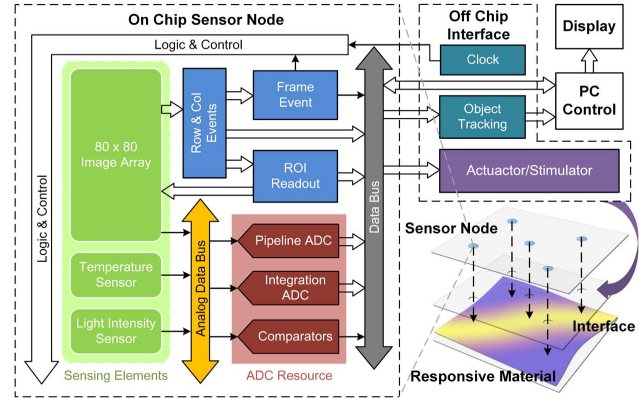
On Chip Sensor Node

Off Chip Interface

Display

Logic & Control

Clock

Frame Event

Row & Col Events

80 x 80 Image Array

PC Control

Object Tracking

ROI Readout

Actuator/Stimulator

Data Bus

Logic & Control

Analog Data Bus

Pipeline ADC

Temperature Sensor

Integration ADC

Light Intensity Sensor

Comparators

Sensing Elements

ADC Resource

Sensor Node

Interface

Responsive Material